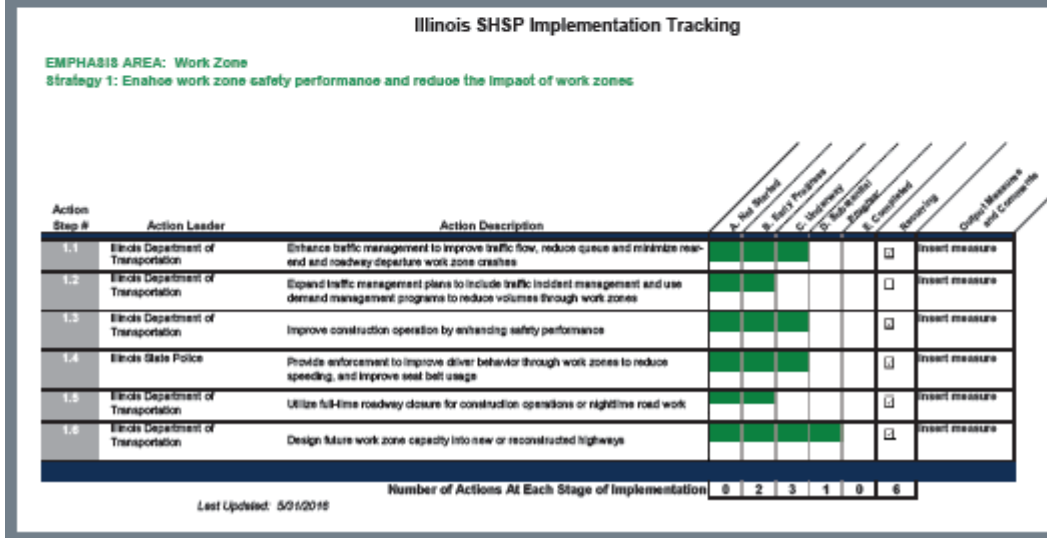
Illinois SHSP Implementation Tracking

EMPHASIS AREA: Work Zone
Strategy 1: Enahce work zone safety performance and reduce the impact of work zones

| Action Step # | Action Leader | Action Description | A. Not Started | B. Early Progress | C. Underway | D. Substantial Progress | E. Completed | Recurring | Output Measure and Comments |
|---|---|---|---|---|---|---|---|---|---|
| 1.1 | Illinois Department of Transportation | Enhance traffic management to improve traffic flow, reduce queue and minimize rear-end and roadway departure work zone crashes | | | | | | ☑ | Insert measure |
| 1.2 | Illinois Department of Transportation | Expand traffic management plans to include traffic incident management and use demand management programs to reduce volumes through work zones | | | | | | ☐ | Insert measure |
| 1.3 | Illinois Department of Transportation | Improve construction operation by enhancing safety performance | | | | | | ☑ | Insert measure |
| 1.4 | Illinois State Police | Provide enforcement to improve driver behavior through work zones to reduce speeding, and improve seat belt usage | | | | | | ☑ | Insert measure |
| 1.5 | Illinois Department of Transportation | Utilize full-time roadway closure for construction operations or nighttime road work | | | | | | ☑ | Insert measure |
| 1.6 | Illinois Department of Transportation | Design future work zone capacity into new or reconstructed highways | | | | | | ☑ | Insert measure |
| | | Number of Actions At Each Stage of Implementation | 0 | 2 | 3 | 1 | 0 | 6 | |

Last Updated: 5/31/2016